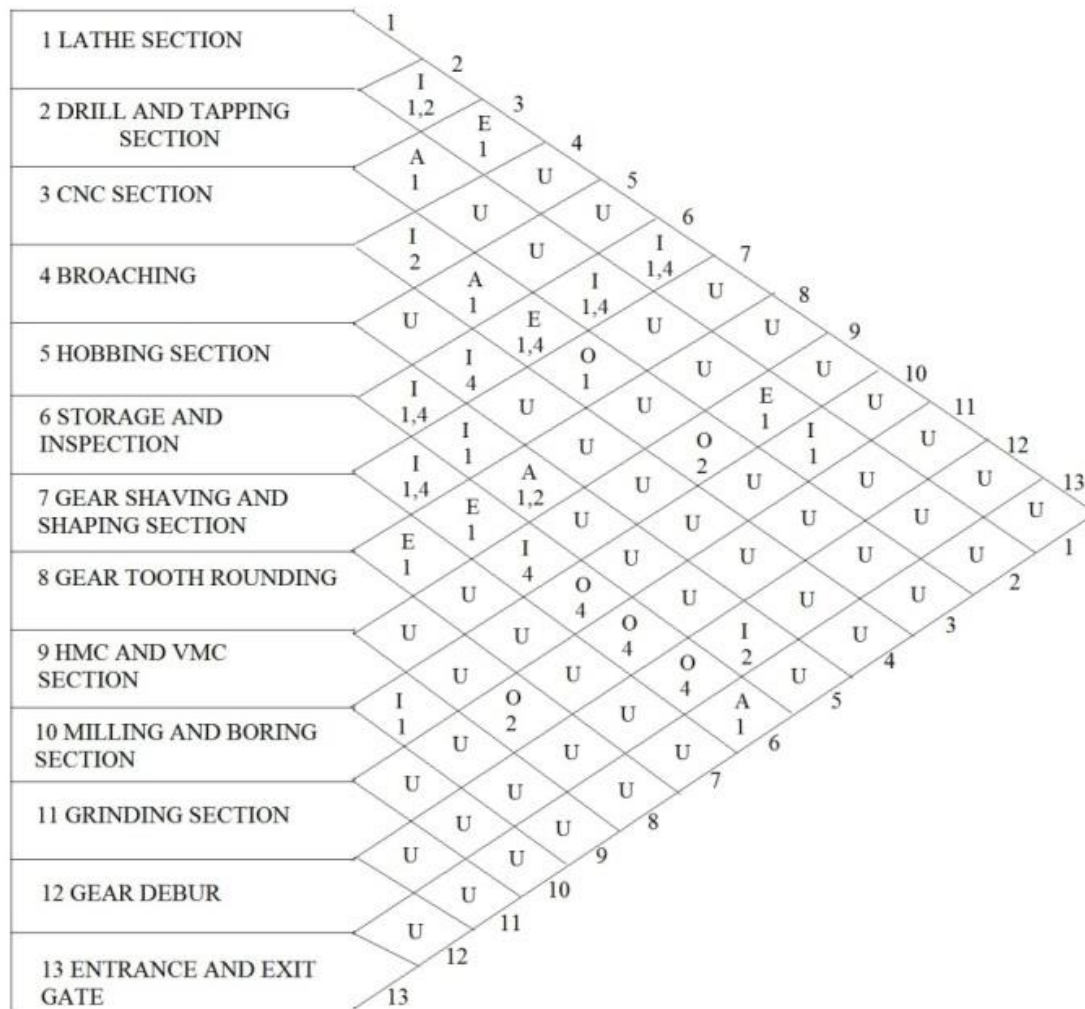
1 LATHE SECTION
2 DRILL AND TAPPING SECTION
3 CNC SECTION
4 BROACHING
5 HOBBING SECTION
6 STORAGE AND INSPECTION
7 GEAR SHAVING AND SHAPING SECTION
8 GEAR TOOTH ROUNDING
9 HMC AND VMC SECTION
10 MILLING AND BORING SECTION
11 GRINDING SECTION
12 GEAR DEBUR
13 ENTRANCE AND EXIT GATE

1 2 3 4 5 6 7 8 9 10 11 12 13

I 1,2
E 1
A 1
U
U
U
I 2
U
I 1,4
A 1
I 1,4
U
U
E 1,4
U
U
I 4
O 1
U
U
I 1,4
U
U
E 1
U
I 1
U
O 2
I 1
U
I 1,4
A 1,2
U
U
U
U
U
E 1
U
U
U
U
U
U
E 1
I 4
U
U
U
U
U
U
O 4
U
U
U
U
U
O 4
I 2
U
U
U
O 4
U
I 1
O 2
U
A 1
U
U
U
U
U
U
U
U
U
U
U
U

1 2 3 4 5 6 7 8 9 10 11 12 13